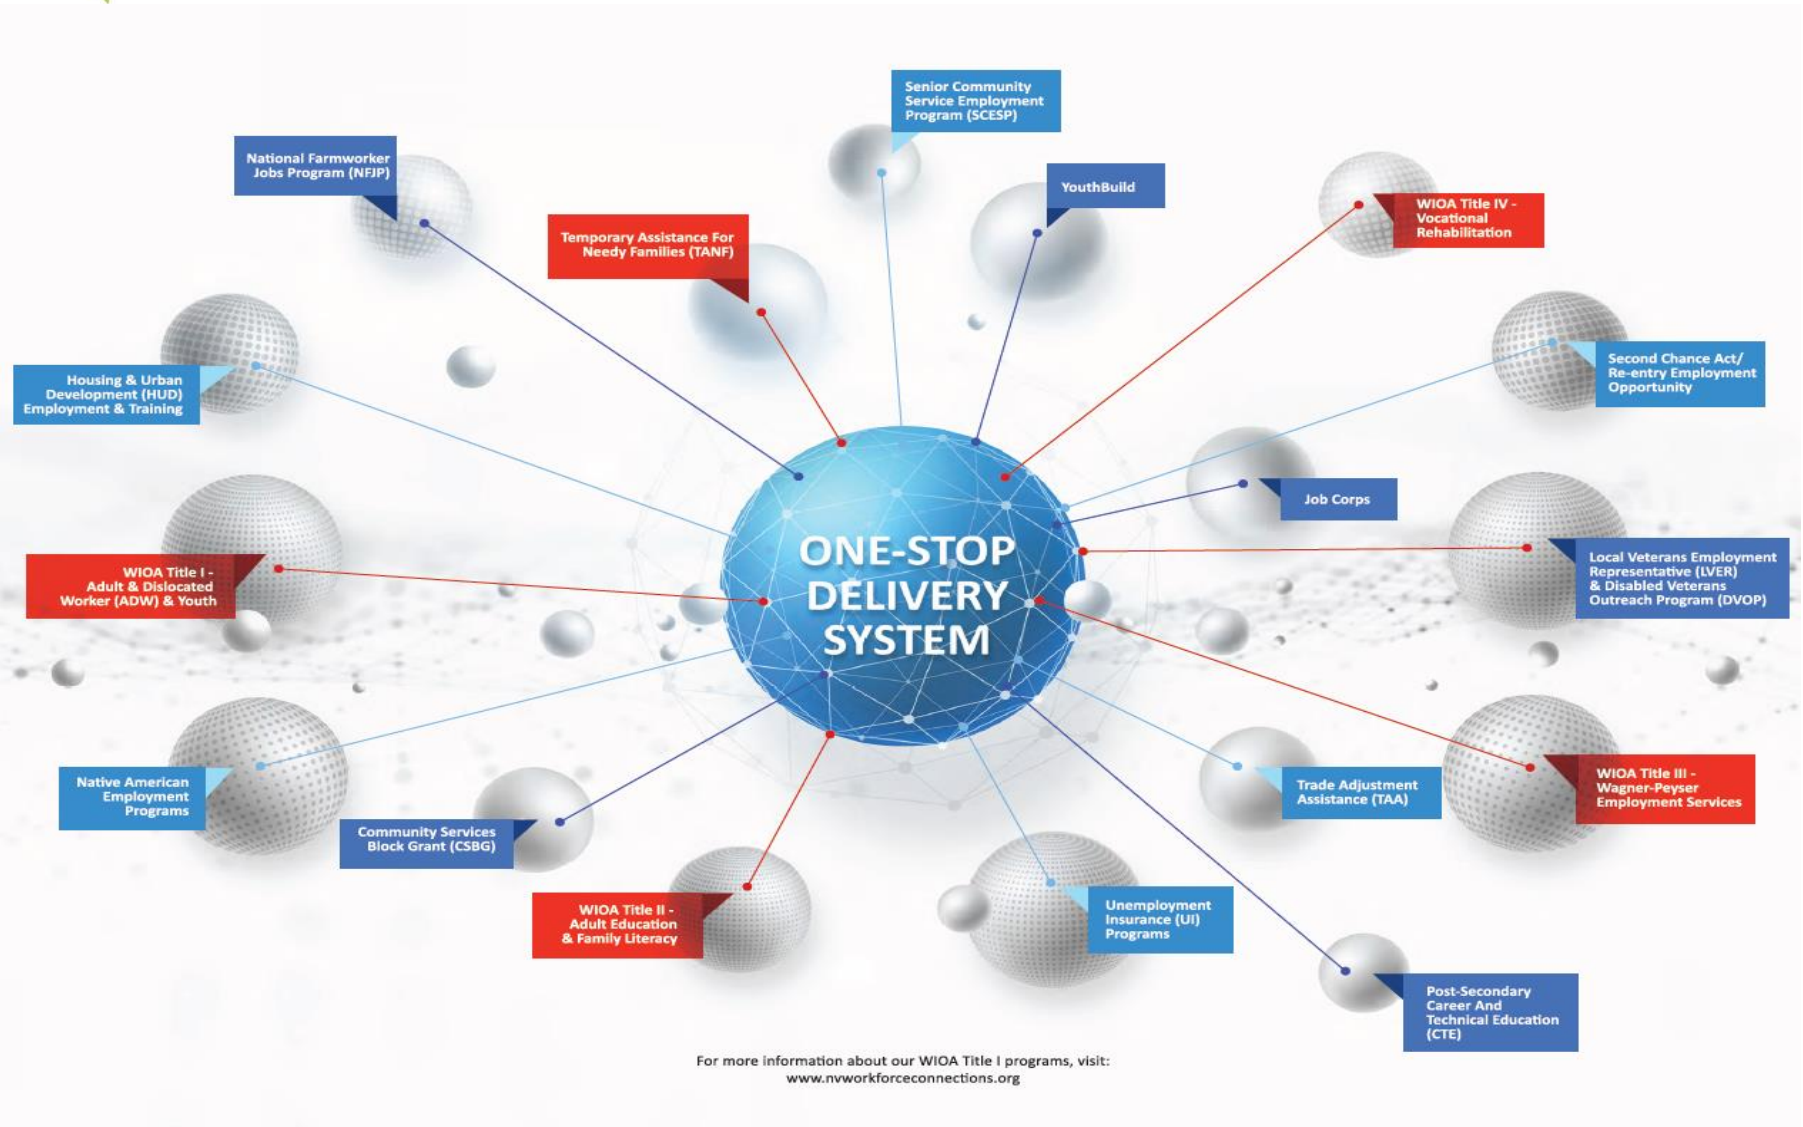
Senior Community Service Employment Program (SCESP)

National Farmworker Jobs Program (NFJP)

YouthBuild

WIOA Title IV - Vocational Rehabilitation

Temporary Assistance For Needy Families (TANF)

Housing & Urban Development (HUD) Employment & Training

Second Chance Act/ Re-entry Employment Opportunity

Job Corps

ONE-STOP DELIVERY SYSTEM

WIOA Title I - Adult & Dislocated Worker (ADW) & Youth

Local Veterans Employment Representative (LVER) & Disabled Veterans Outreach Program (DVOP)

Native American Employment Programs

Trade Adjustment Assistance (TAA)

WIOA Title III - Wagner-Peyser Employment Services

Community Services Block Grant (CSBG)

WIOA Title II - Adult Education & Family Literacy

Unemployment Insurance (UI) Programs

Post-Secondary Career And Technical Education (CTE)

For more information about our WIOA Title I programs, visit: www.nvworkforceconnections.org